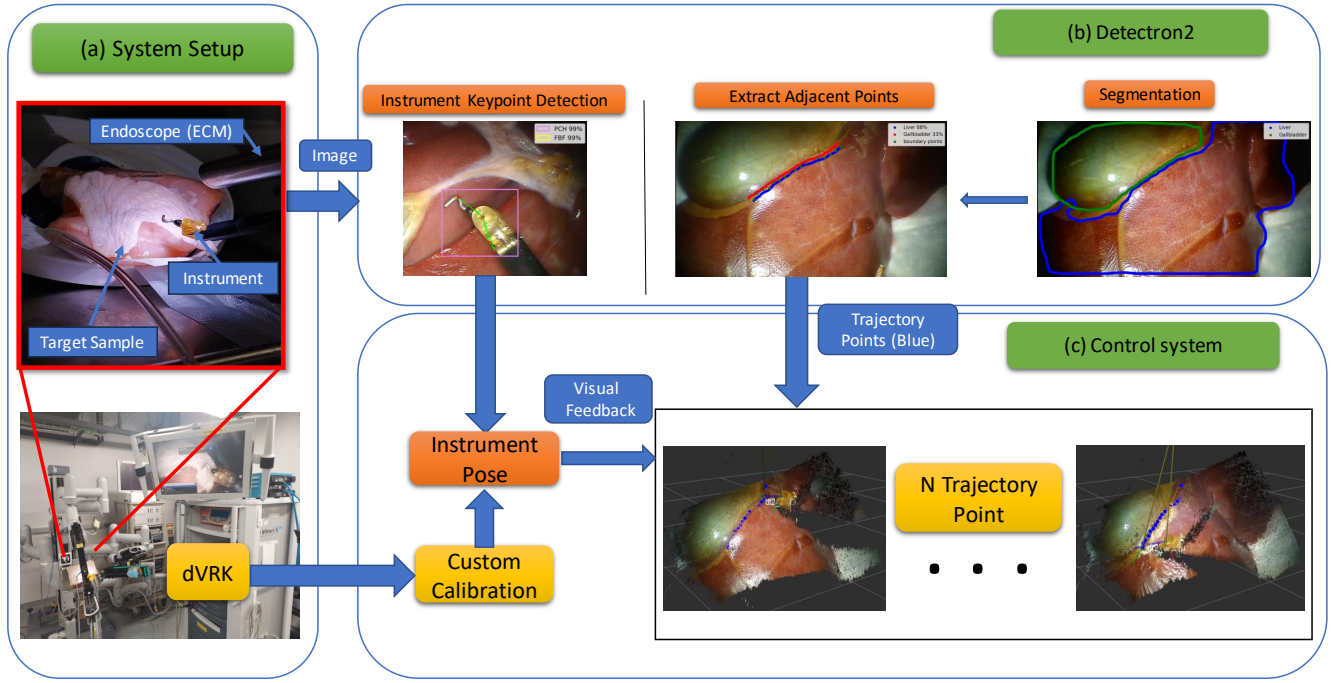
(a) System Setup

Endoscope (ECM)

Instrument

Target Sample

dVRK

Image

(b) Detectron2

Instrument Keypoint Detection

PCH 99%
FBF 99%

Extract Adjacent Points

Liver 68%
Gallbladder 33%
boundary points

Segmentation

Liver
Gallbladder

Trajectory Points (Blue)

(c) Control system

Visual Feedback

Instrument Pose

Custom Calibration

N Trajectory Point

• • •